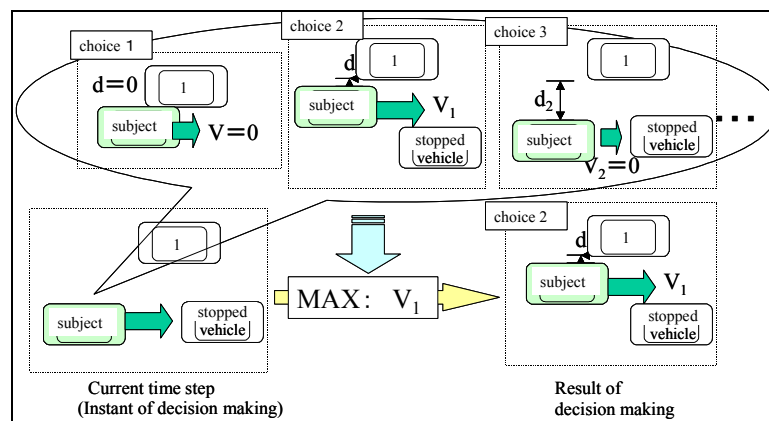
choice 1

d=0

1

subject

V=0

choice 2

d

1

subject

$V_1$

stopped vehicle

choice 3

1

$d_2$

subject

stopped vehicle

$V_2=0$

• • •

1

subject

stopped vehicle

MAX: $V_1$

choice 2

d

1

subject

$V_1$

stopped vehicle

Current time step (Instant of decision making)

Result of decision making